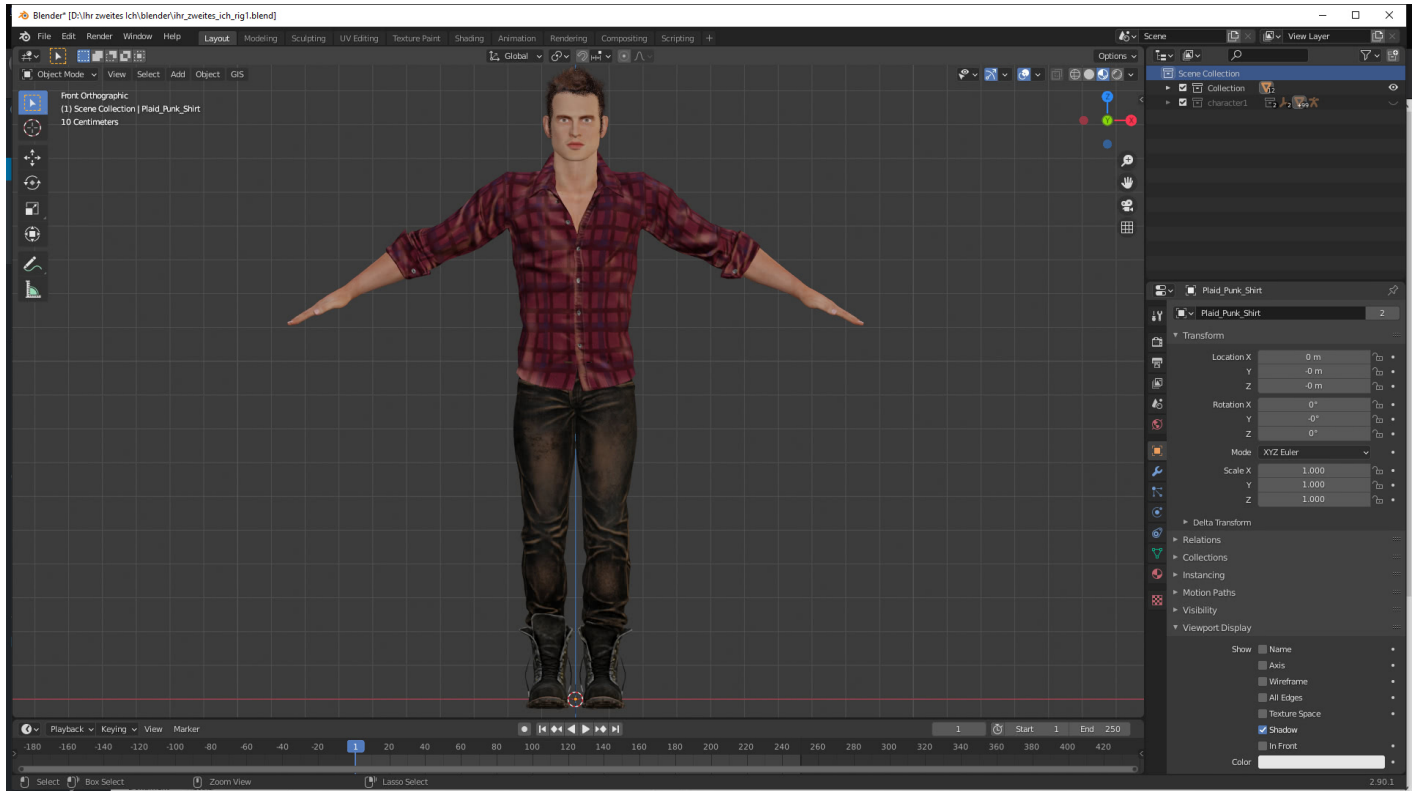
Blender* [D:\Ihr zweites Ich\blender\ihr_zweites_ich_rig1.blend]

File Edit Render Window Help Layout Modeling Sculpting UV Editing Texture Paint Shading Animation Rendering Compositing Scripting +

Scene View Layer

Global Options

Object Mode View Select Add Object GIS

Front Orthographic
(1) Scene Collection | Plaid_Punk_Shirt
10 Centimeters

Scene Collection
Collection
character1

Plaid_Punk_Shirt
Plaid_Punk_Shirt 2

Transform
Location X 0 m
Y -0 m
Z -0 m
Rotation X 0°
Y -0°
Z 0°
Mode XYZ Euler
Scale X 1.000
Y 1.000
Z 1.000
Delta Transform
Relations
Collections
Instancing
Motion Paths
Visibility
Viewport Display
Show Name
Axis
Wireframe
All Edges
Texture Space
Shadow
In Front
Color

Playback Keying View Marker 1 Start 1 End 250

-180 -160 -140 -120 -100 -80 -60 -40 -20 1 20 40 60 80 100 120 140 160 180 200 220 240 260 280 300 320 340 360 380 400 420

Select Box Select Zoom View Lasso Select 2.90.1